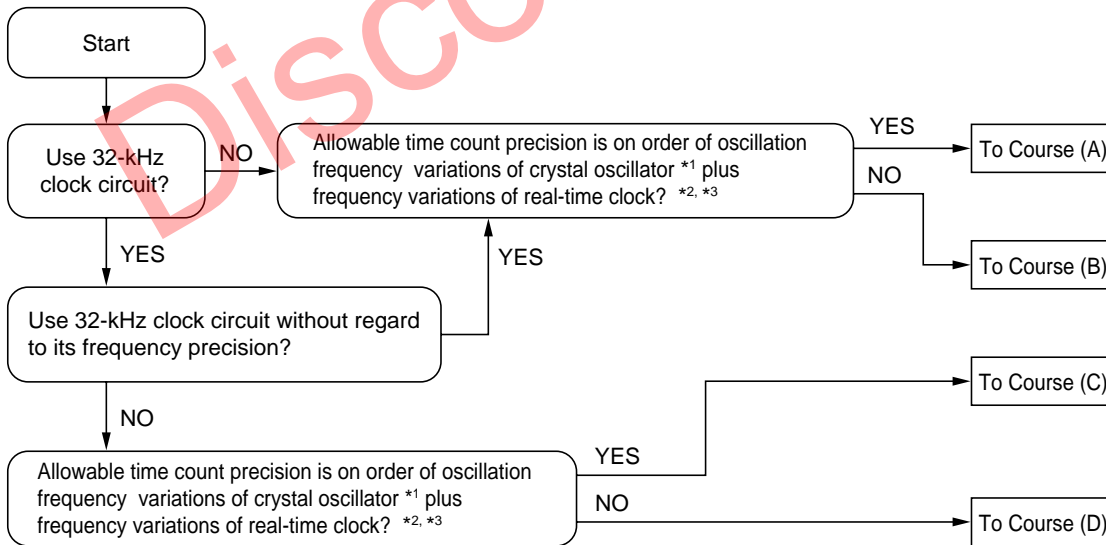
Disco

Start

Use 32-kHz clock circuit?

NO

Allowable time count precision is on order of oscillation frequency variations of crystal oscillator $^{*1}$ plus frequency variations of real-time clock? $^{*2, *3}$

YES

To Course (A)

NO

To Course (B)

YES

YES

Use 32-kHz clock circuit without regard to its frequency precision?

NO

To Course (C)

YES

Allowable time count precision is on order of oscillation frequency variations of crystal oscillator $^{*1}$ plus frequency variations of real-time clock? $^{*2, *3}$

NO

To Course (D)